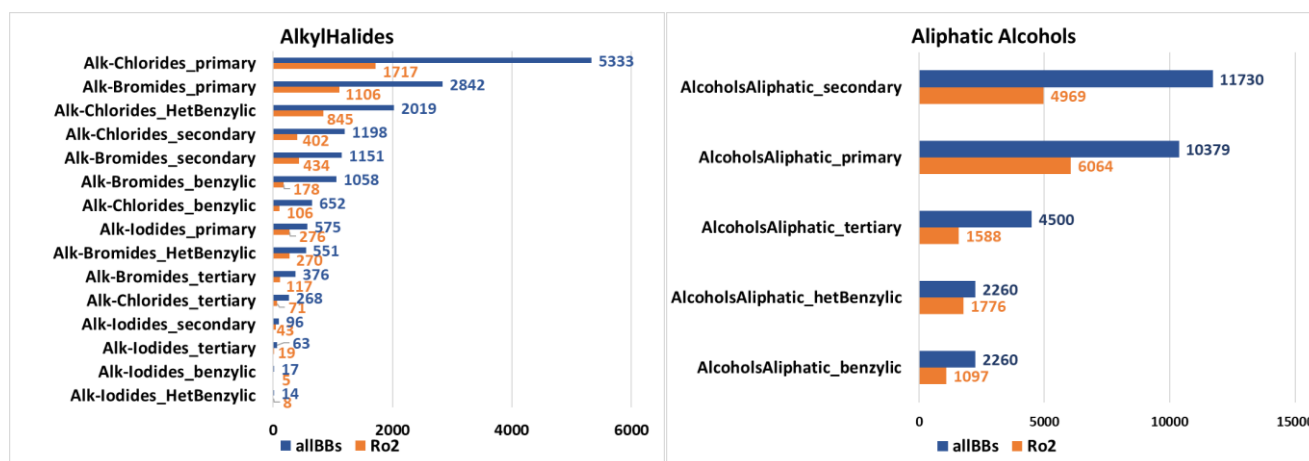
AlkylHalides

| | allBBs | Ro2 |
|---|---|---|
| Alk-Chlorides_primary | 5333 | 1717 |
| Alk-Bromides_primary | 2842 | 1106 |
| Alk-Chlorides_HetBenzylic | 2019 | 845 |
| Alk-Chlorides_secondary | 1198 | 402 |
| Alk-Bromides_secondary | 1151 | 434 |
| Alk-Bromides_benzylic | 1058 | 178 |
| Alk-Chlorides_benzylic | 652 | 106 |
| Alk-Iodides_primary | 575 | 276 |
| Alk-Bromides_HetBenzylic | 551 | 270 |
| Alk-Bromides_tertiary | 376 | 117 |
| Alk-Chlorides_tertiary | 268 | 71 |
| Alk-Iodides_secondary | 96 | 43 |
| Alk-Iodides_tertiary | 63 | 19 |
| Alk-Iodides_benzylic | 17 | 5 |
| Alk-Iodides_HetBenzylic | 14 | 8 |

0 2000 4000 6000

allBBs Ro2

Aliphatic Alcohols

| | allBBs | Ro2 |
|---|---|---|
| AlcoholsAliphatic_secondary | 11730 | 4969 |
| AlcoholsAliphatic_primary | 10379 | 6064 |
| AlcoholsAliphatic_tertiary | 4500 | 1588 |
| AlcoholsAliphatic_hetBenzylic | 2260 | 1776 |
| AlcoholsAliphatic_benzylic | 2260 | 1097 |

0 5000 10000 15000

allBBs Ro2